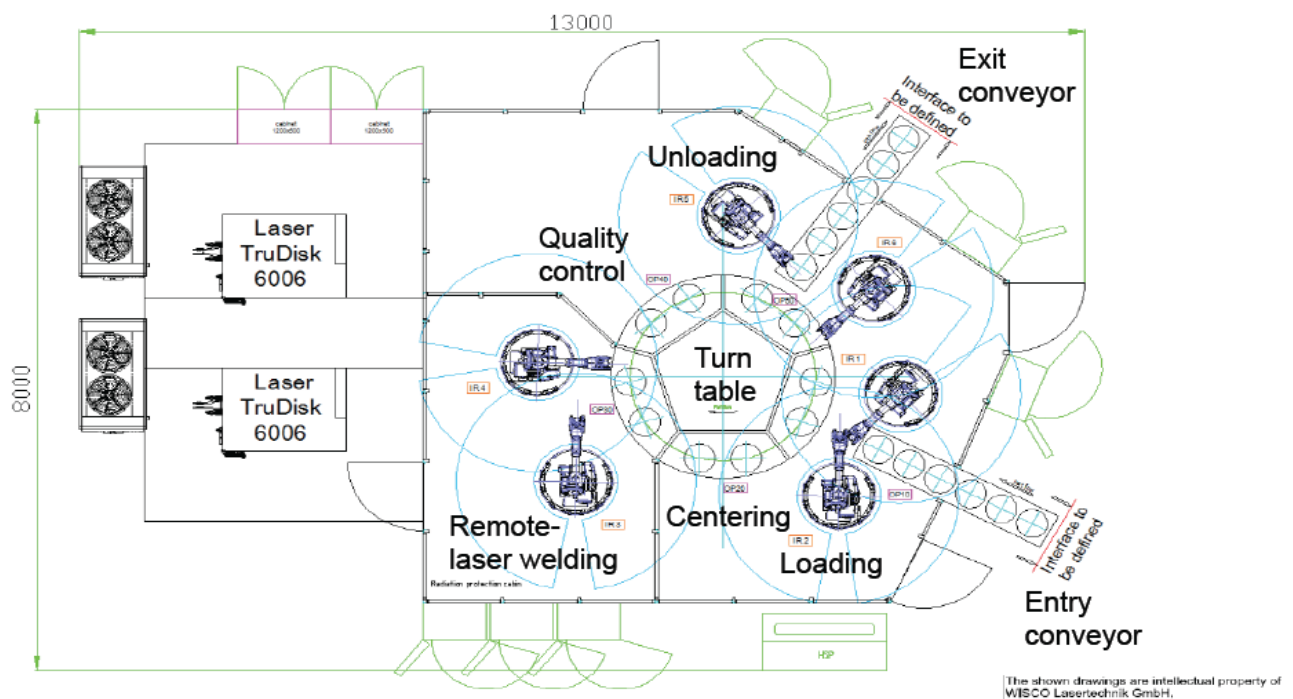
13000

8000

cabinet 1200x500

cabinet 1200x500

Exit conveyor

Interface to be defined

Unloading

IR5

IR6

Quality control

OP40

OP50

Laser TruDisk 6006

Laser TruDisk 6006

Turn table

IR1

IR4

OP30

Remote-laser welding

IR3

Centering

OP20

OP10

IR2

Loading

Interface to be defined

Radiation protection cabin

Entry conveyor

HSP

The shown drawings are intellectual property of WISCO Lasertechnik GmbH.